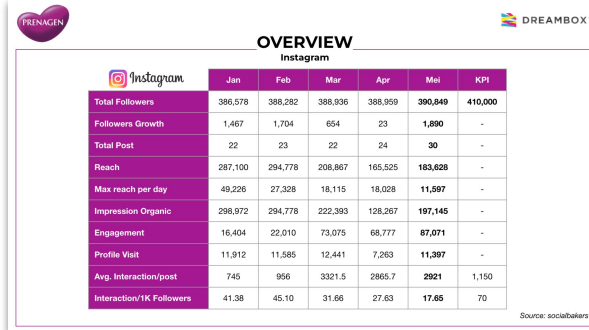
PRENAGEN

DREAMBOX

OVERVIEW

Instagram

| Instagram | Jan | Feb | Mar | Apr | Mei | KPI |
|---|---|---|---|---|---|---|
| Total Followers | 386,578 | 388,282 | 388,936 | 388,959 | 390,849 | 410,000 |
| Followers Growth | 1,467 | 1,704 | 654 | 23 | 1,890 | - |
| Total Post | 22 | 23 | 22 | 24 | 30 | - |
| Reach | 287,100 | 294,778 | 208,867 | 165,525 | 183,628 | - |
| Max reach per day | 49,226 | 27,328 | 18,115 | 18,028 | 11,597 | - |
| Impression Organic | 298,972 | 294,778 | 222,393 | 128,267 | 197,145 | - |
| Engagement | 16,404 | 22,010 | 73,075 | 68,777 | 87,071 | - |
| Profile Visit | 11,912 | 11,585 | 12,441 | 7,263 | 11,397 | - |
| Avg. Interaction/post | 745 | 956 | 3321.5 | 2865.7 | 2921 | 1,150 |
| Interaction/1K Followers | 41.38 | 45.10 | 31.66 | 27.63 | 17.65 | 70 |

Source: socialbakers